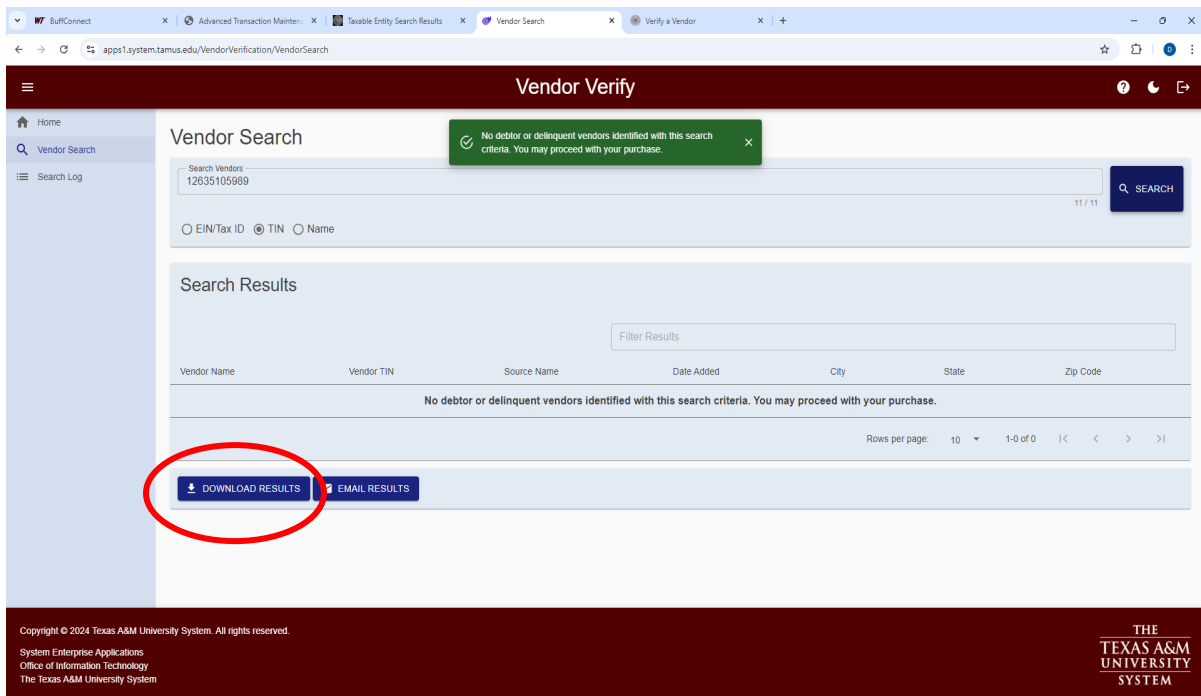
WT BuffConnect × Advanced Transaction Mainten × Taxable Entity Search Results × Vendor Search × Verify a Vendor × +

apps1.system.tamus.edu/VendorVerification/VendorSearch

Vendor Verify

Home
Vendor Search
Search Log

Vendor Search

No debtor or delinquent vendors identified with this search criteria. You may proceed with your purchase. ×

Search Vendors
12635105989
11 / 11
SEARCH

EIN/Tax ID TIN Name

Search Results

Filter Results

| Vendor Name | Vendor TIN | Source Name | Date Added | City | State | Zip Code |
|---|---|---|---|---|---|---|
| No debtor or delinquent vendors identified with this search criteria. You may proceed with your purchase. | | | | | | |

Rows per page: 10 1-0 of 0

DOWNLOAD RESULTS EMAIL RESULTS

Copyright © 2024 Texas A&M University System. All rights reserved.

System Enterprise Applications
Office of Information Technology
The Texas A&M University System

THE
TEXAS A&M
UNIVERSITY
SYSTEM